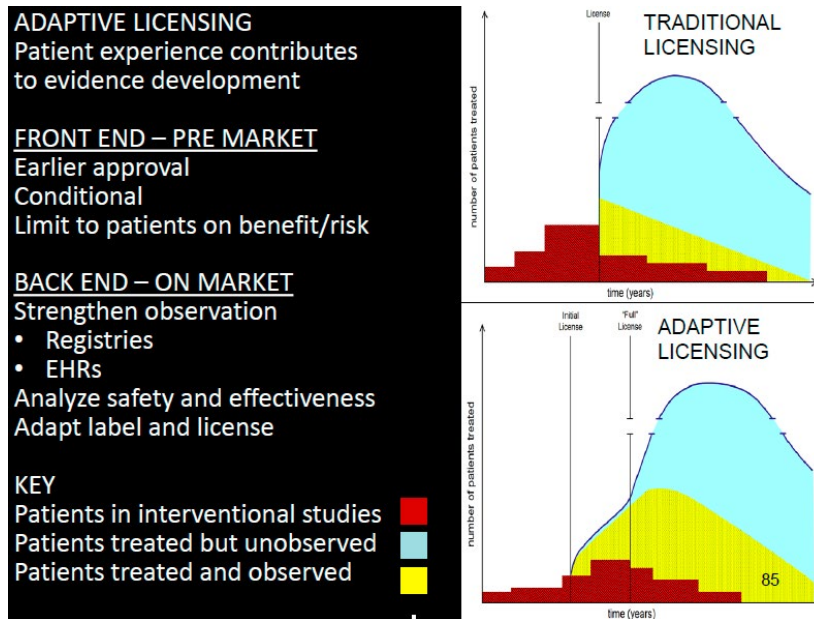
ADAPTIVE LICENSING
Patient experience contributes to evidence development

FRONT END – PRE MARKET
Earlier approval
Conditional
Limit to patients on benefit/risk

BACK END – ON MARKET
Strengthen observation
• Registries
• EHRs
Analyze safety and effectiveness
Adapt label and license

KEY
Patients in interventional studies
Patients treated but unobserved
Patients treated and observed

License
TRADITIONAL LICENSING
number of patients treated
time (years)

Initial License
"Full" License
ADAPTIVE LICENSING
number of patients treated
time (years)
85